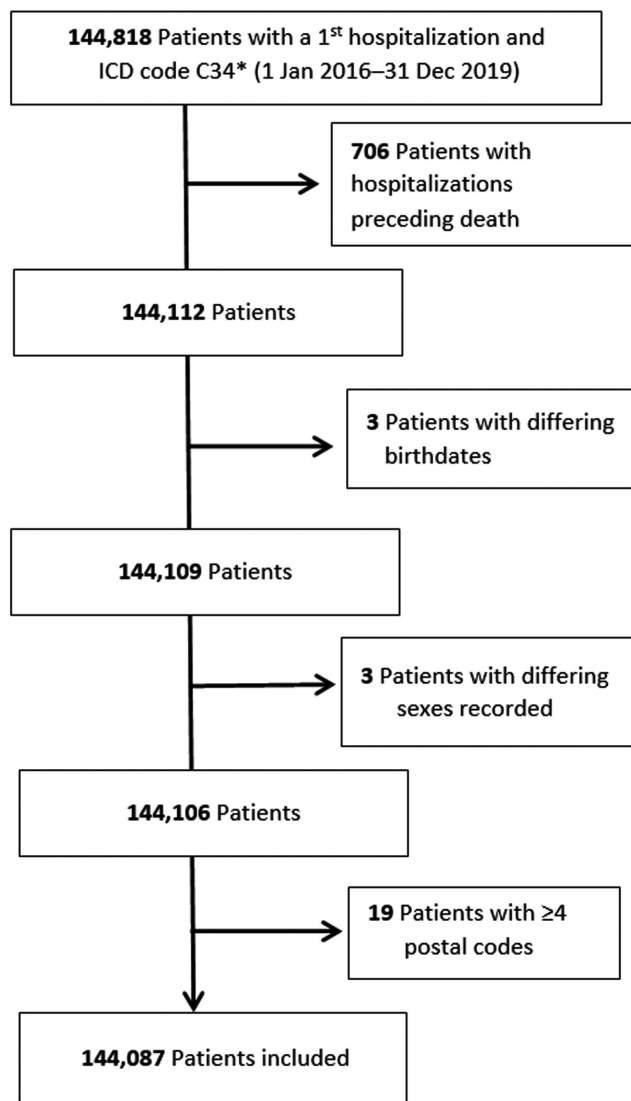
**144,818** Patients with a 1$^{st}$ hospitalization and ICD code C34* (1 Jan 2016–31 Dec 2019)

**706** Patients with hospitalizations preceding death

**144,112** Patients

**3** Patients with differing birthdates

**144,109** Patients

**3** Patients with differing sexes recorded

**144,106** Patients

**19** Patients with ≥4 postal codes

**144,087** Patients included